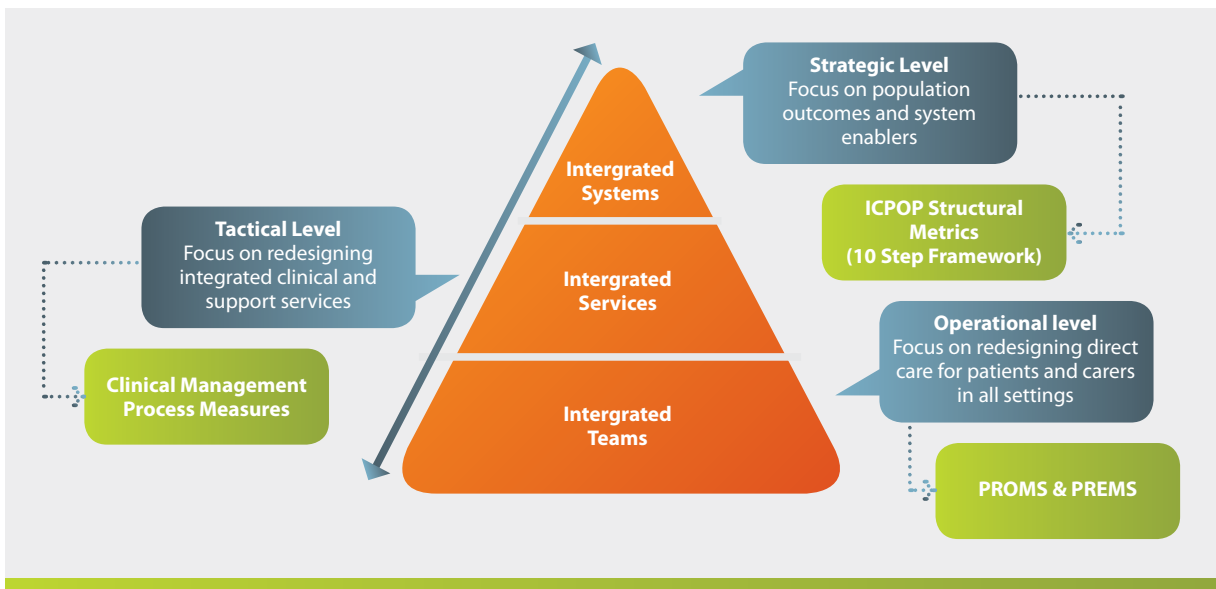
Strategic Level
Focus on population outcomes and system enablers

ICPOP Structural Metrics (10 Step Framework)

Tactical Level
Focus on redesigning integrated clinical and support services

Clinical Management Process Measures

Intergrated Systems

Intergrated Services

Intergrated Teams

Operational level
Focus on redesigning direct care for patients and carers in all settings

PROMS & PREMS